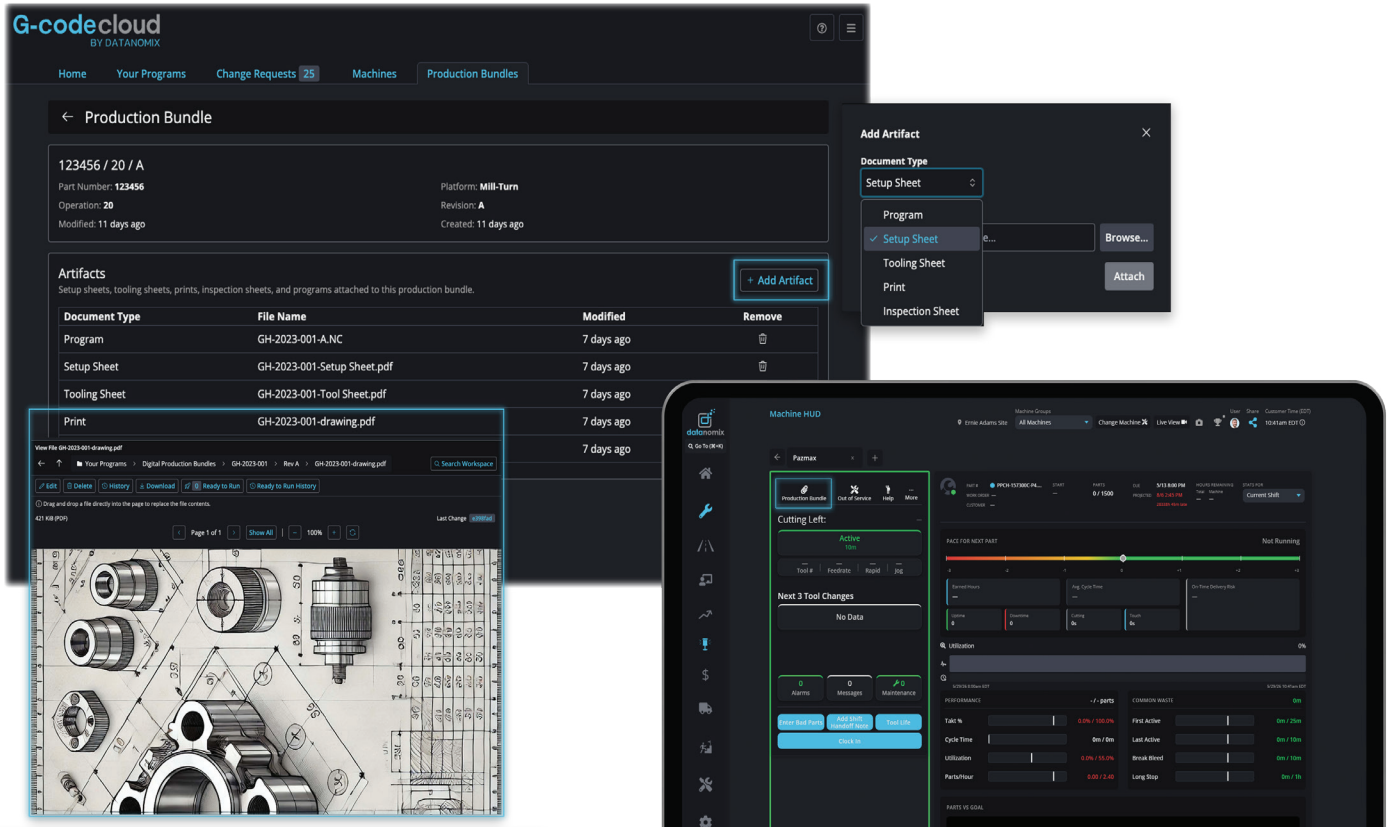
G-codecloud
BY DATANOMIX

Home Your Programs Change Requests 25 Machines Production Bundles

← Production Bundle

123456 / 20 / A
Part Number: 123456
Operation: 20
Modified: 11 days ago
Platform: Mill-Turn
Revision: A
Created: 11 days ago

Artifacts
Setup sheets, tooling sheets, prints, inspection sheets, and programs attached to this production bundle.
+ Add Artifact

| Document Type | File Name | Modified | Remove |
|---|---|---|---|
| Program | GH-2023-001-A.NC | 7 days ago | |
| Setup Sheet | GH-2023-001-Setup Sheet.pdf | 7 days ago | |
| Tooling Sheet | GH-2023-001-Tool Sheet.pdf | 7 days ago | |
| Print | GH-2023-001-drawing.pdf | 7 days ago | |
| | | 7 days ago | |

Add Artifact
Document Type
Setup Sheet
Program
✓ Setup Sheet
Tooling Sheet
Print
Inspection Sheet
e...
Browse...
Attach

View File GH-2023-001-drawing.pdf
Your Programs › Digital Production Bundles › GH-2023-001 › Rev A › GH-2023-001-drawing.pdf
Search Workspace
Edit Delete History Download Ready to Run Ready to Run History
Drag and drop a file directly into the page to replace the file contents.
421 KiB (PDF)
Last Change
Page 1 of 1 Show All 100%

datanomix
Go To
Machine HUD
Ernie Adams Site
Machine Groups
All Machines
Change Machine
Live View
User Share Customer Time (EDT)
10:41am EDT
Pazmax
Production Bundle Out of Service Help More
Cutting Left:
Active
Tool # Feedrate Rapid Jog
Next 3 Tool Changes
No Data
0 Alarms 0 Messages 0 Maintenance
Enter Bad Parts Add Shift Handoff Note Tool Life
Clock In
0 / 1500
5/13 8:00 PM
Current Shift
PACE FOR NEXT PART
Not Running
Earned Hours
Avg. Cycle Time
On Time Delivery Risk
Uptime Downtime Cutting Touch
Utilization 0%
PERFORMANCE
- / - parts
COMMON WASTE
Takt % 0.0% / 100.0%
Cycle Time 0m / 0m
Utilization 0.0% / 55.0%
Parts/Hour 0.00 / 2.40
First Active 0m / 25m
Last Active 0m / 10m
Break Bleed 0m / 10m
Long Stop 0m / 1h
PARTS VS GOAL